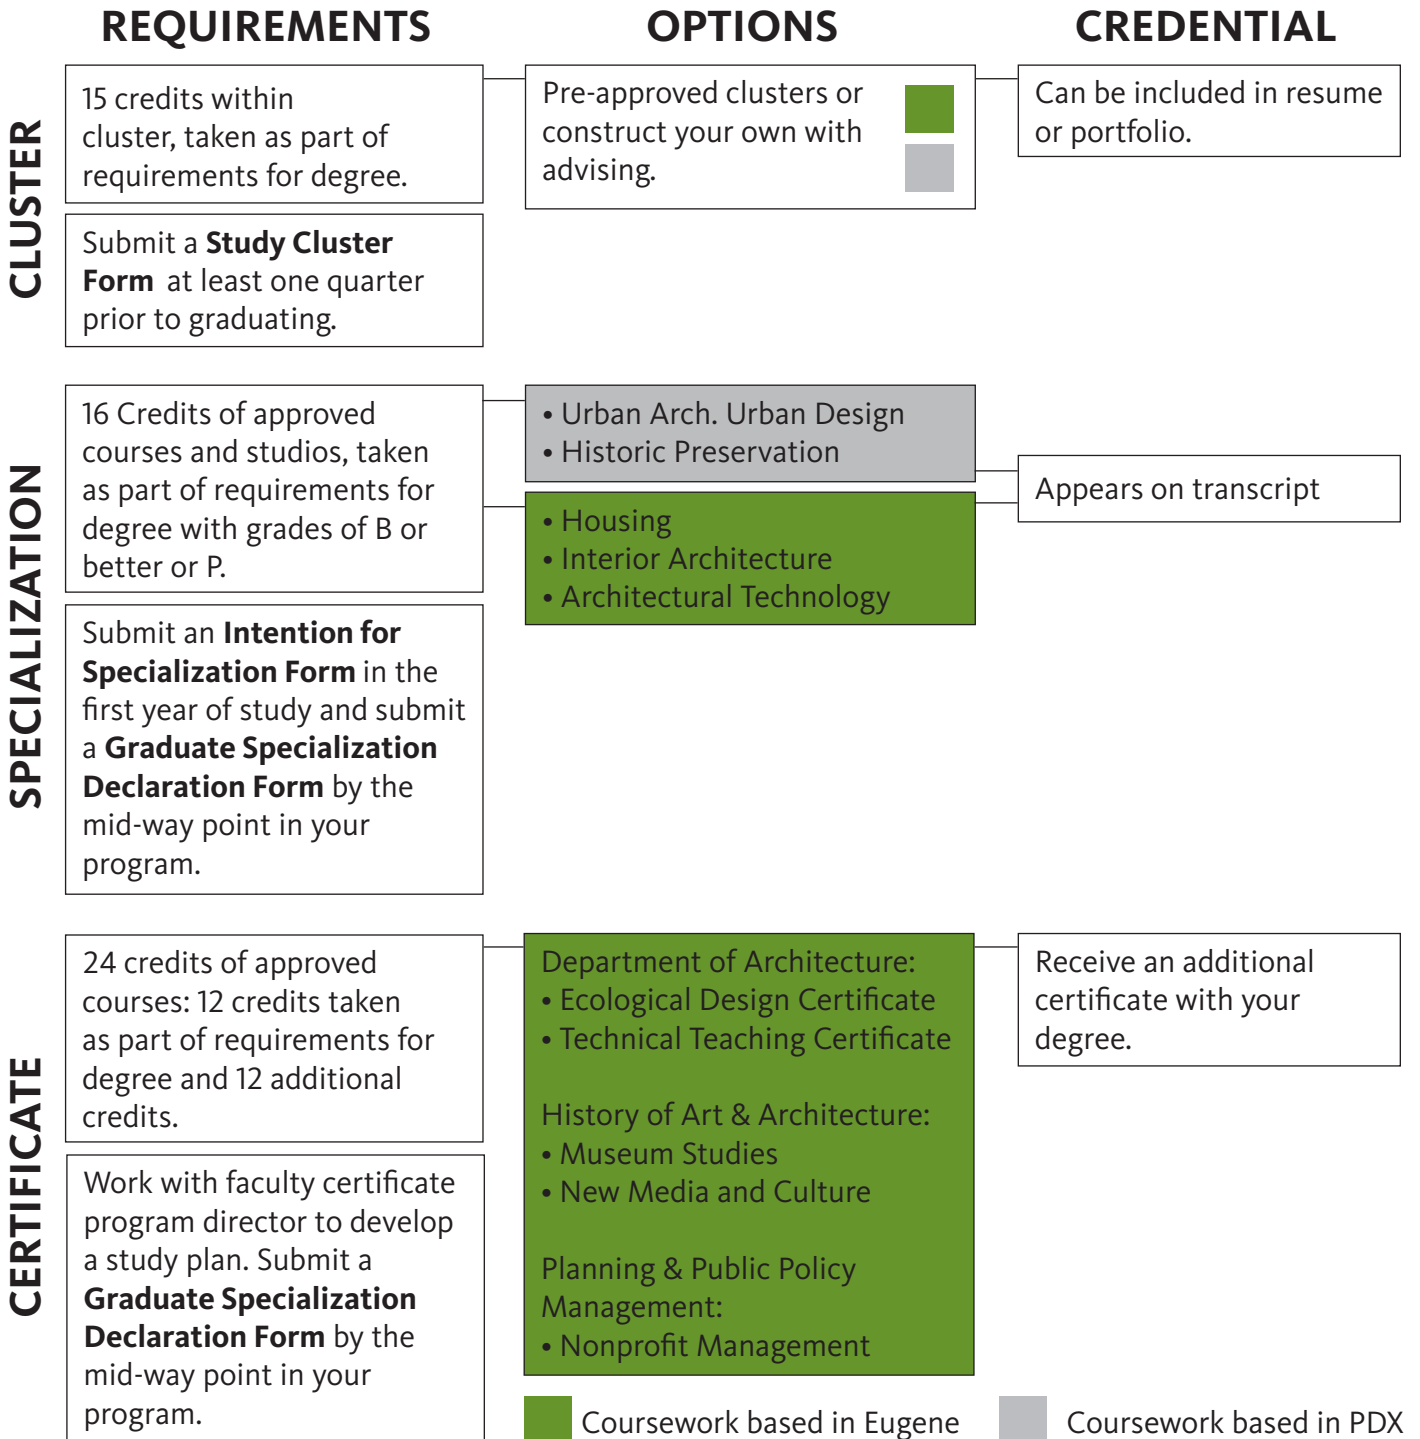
REQUIREMENTS

OPTIONS

CREDENTIAL

CLUSTER

15 credits within cluster, taken as part of requirements for degree.

Submit a **Study Cluster Form** at least one quarter prior to graduating.

Pre-approved clusters or construct your own with advising.

Can be included in resume or portfolio.

SPECIALIZATION

16 Credits of approved courses and studios, taken as part of requirements for degree with grades of B or better or P.

Submit an **Intention for Specialization Form** in the first year of study and submit a **Graduate Specialization Declaration Form** by the mid-way point in your program.

• Urban Arch. Urban Design
• Historic Preservation

• Housing
• Interior Architecture
• Architectural Technology

Appears on transcript

CERTIFICATE

24 credits of approved courses: 12 credits taken as part of requirements for degree and 12 additional credits.

Work with faculty certificate program director to develop a study plan. Submit a **Graduate Specialization Declaration Form** by the mid-way point in your program.

Department of Architecture:
• Ecological Design Certificate
• Technical Teaching Certificate

History of Art & Architecture:
• Museum Studies
• New Media and Culture

Planning & Public Policy Management:
• Nonprofit Management

Receive an additional certificate with your degree.

Coursework based in Eugene

Coursework based in PDX